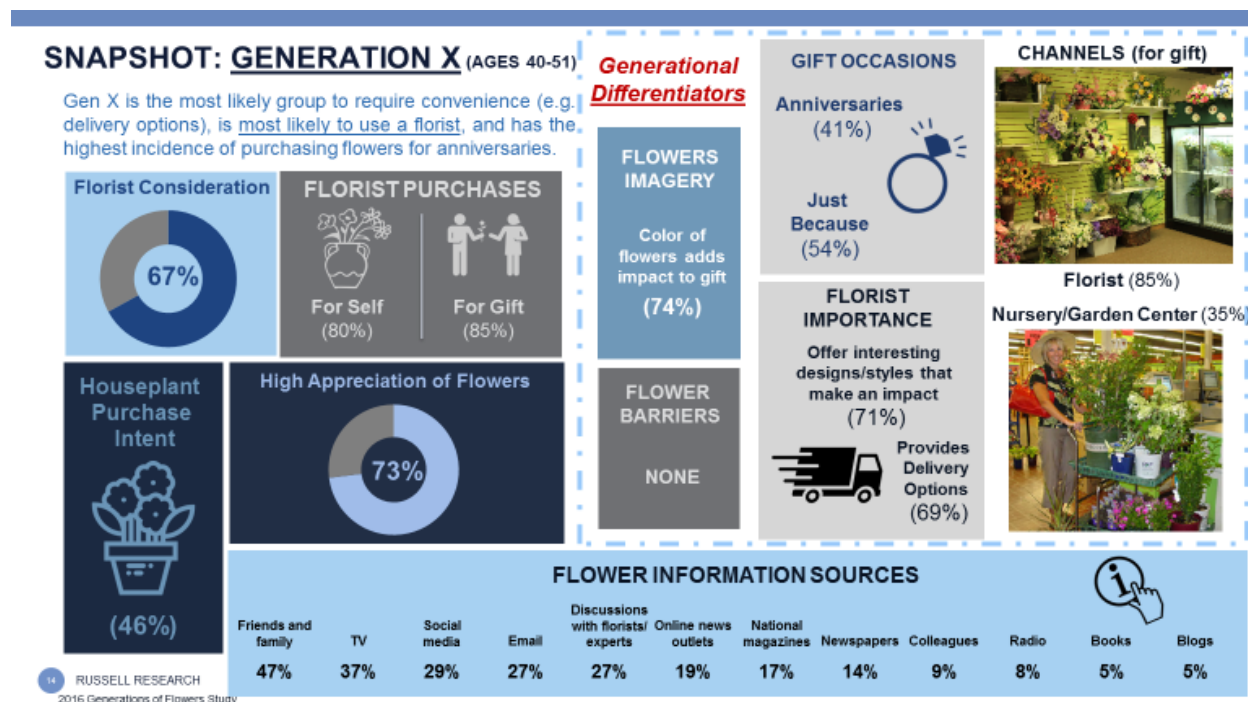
SNAPSHOT: GENERATION X (AGES 40-51)

Gen X is the most likely group to require convenience (e.g. delivery options), is most likely to use a florist, and has the highest incidence of purchasing flowers for anniversaries.

Florist Consideration

67%

FLORIST PURCHASES

For Self (80%)

For Gift (85%)

Houseplant Purchase Intent

(46%)

High Appreciation of Flowers

73%

Generational Differentiators

FLOWERS IMAGERY

Color of flowers adds impact to gift

(74%)

FLOWER BARRIERS

NONE

GIFT OCCASIONS

Anniversaries (41%)

Just Because (54%)

FLORIST IMPORTANCE

Offer interesting designs/styles that make an impact (71%)

Provides Delivery Options (69%)

CHANNELS (for gift)

Florist (85%)

Nursery/Garden Center (35%)

FLOWER INFORMATION SOURCES

| Friends and family | TV | Social media | Email | Discussions with florists/ experts | Online news outlets | National magazines | Newspapers | Colleagues | Radio | Books | Blogs |
|---|---|---|---|---|---|---|---|---|---|---|---|
| 47% | 37% | 29% | 27% | 27% | 19% | 17% | 14% | 9% | 8% | 5% | 5% |

14 RUSSELL RESEARCH
2016 Generations of Flowers Study